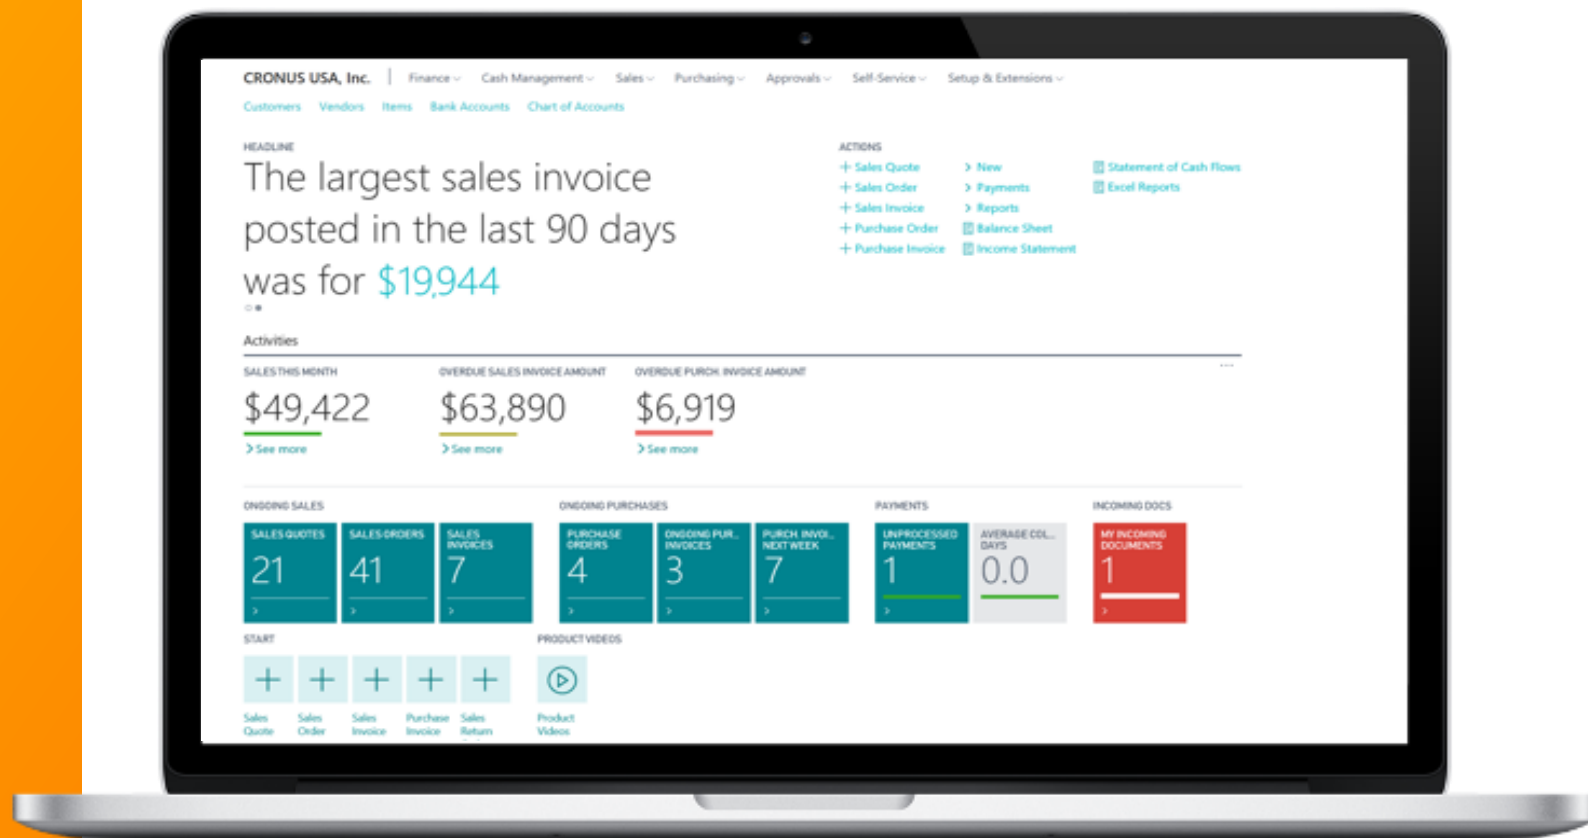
CRONUS USA, Inc. | Finance Cash Management Sales Purchasing Approvals Self-Service Setup & Extensions

Customers Vendors Items Bank Accounts Chart of Accounts

HEADLINE

The largest sales invoice posted in the last 90 days was for $19,944

ACTIONS

+ Sales Quote
+ Sales Order
+ Sales Invoice
+ Purchase Order
+ Purchase Invoice

> New
> Payments
> Reports
Balance Sheet
Income Statement

Statement of Cash Flows
Excel Reports

Activities

SALES THIS MONTH
$49,422
> See more

OVERDUE SALES INVOICE AMOUNT
$63,890
> See more

OVERDUE PURCH. INVOICE AMOUNT
$6,919
> See more

ONGOING SALES

SALES QUOTES
21

SALES ORDERS
41

SALES INVOICES
7

ONGOING PURCHASES

PURCHASE ORDERS
4

ONGOING PUR... INVOICES
3

PURCH. INVOI... NEXT WEEK
7

PAYMENTS

UNPROCESSED PAYMENTS
1

AVERAGE COL... DAYS
0.0

INCOMING DOCS

MY INCOMING DOCUMENTS
1

START

Sales Quote
Sales Order
Sales Invoice
Purchase Invoice
Sales Return

PRODUCT VIDEOS

Product Videos